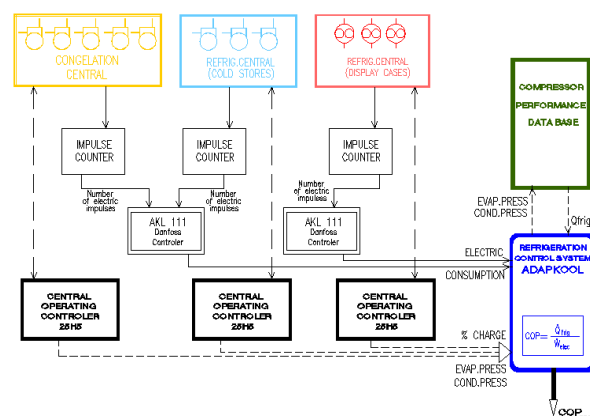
CONGELATION CENTRAL

REFRIG.CENTRAL (COLD STORES)

REFRIG.CENTRAL (DISPLAY CASES)

COMPRESSOR PERFORMANCE DATA BASE

IMPULSE COUNTER

IMPULSE COUNTER

IMPULSE COUNTER

Number of electric impulses

Number of electric impulses

Number of electric impulses

AKL 111 Danfoss Controler

AKL 111 Danfoss Controler

EVAP.PRESS COND.PRESS

Qfrig

ELECTRIC CONSUMPTION

REFRIGERATION CONTROL SYSTEM ADAPKOOL

CENTRAL OPERATING CONTROLER 25H5

CENTRAL OPERATING CONTROLER 25H5

CENTRAL OPERATING CONTROLER 25H5

% CHARGE

$COP = \frac{\dot{Q}_{frig}}{\dot{W}_{elec}}$

EVAP.PRESS COND.PRESS

COP